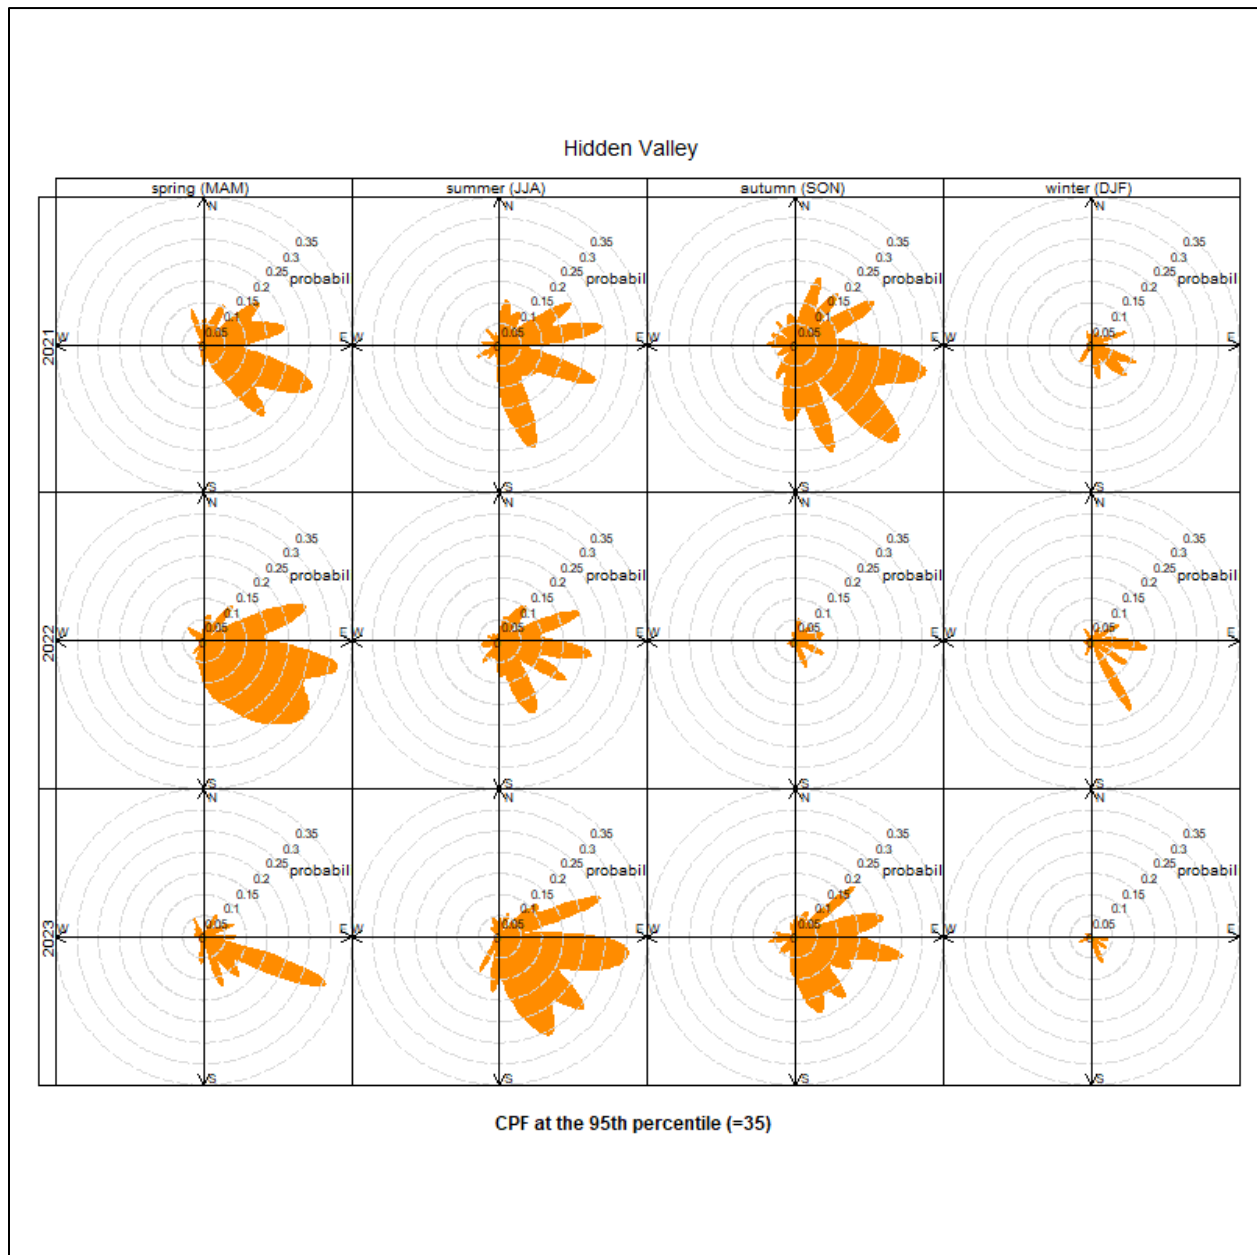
Hidden Valley

spring (MAM)
summer (JJA)
autumn (SON)
winter (DJF)

2021
N 0.35 0.3 0.25 probabil 0.2 0.15 0.1 0.05 W E S
N 0.35 0.3 0.25 probabil 0.2 0.15 0.1 0.05 W E S
N 0.35 0.3 0.25 probabil 0.2 0.15 0.1 0.05 W E S
N 0.35 0.3 0.25 probabil 0.2 0.15 0.1 0.05 W E S

2022
N 0.35 0.3 0.25 probabil 0.2 0.15 0.1 0.05 W E S
N 0.35 0.3 0.25 probabil 0.2 0.15 0.1 0.05 W E S
N 0.35 0.3 0.25 probabil 0.2 0.15 0.1 0.05 W E S
N 0.35 0.3 0.25 probabil 0.2 0.15 0.1 0.05 W E S

2023
N 0.35 0.3 0.25 probabil 0.2 0.15 0.1 0.05 W E S
N 0.35 0.3 0.25 probabil 0.2 0.15 0.1 0.05 W E S
N 0.35 0.3 0.25 probabil 0.2 0.15 0.1 0.05 W E S
N 0.35 0.3 0.25 probabil 0.2 0.15 0.1 0.05 W E S

CPF at the 95th percentile (=35)